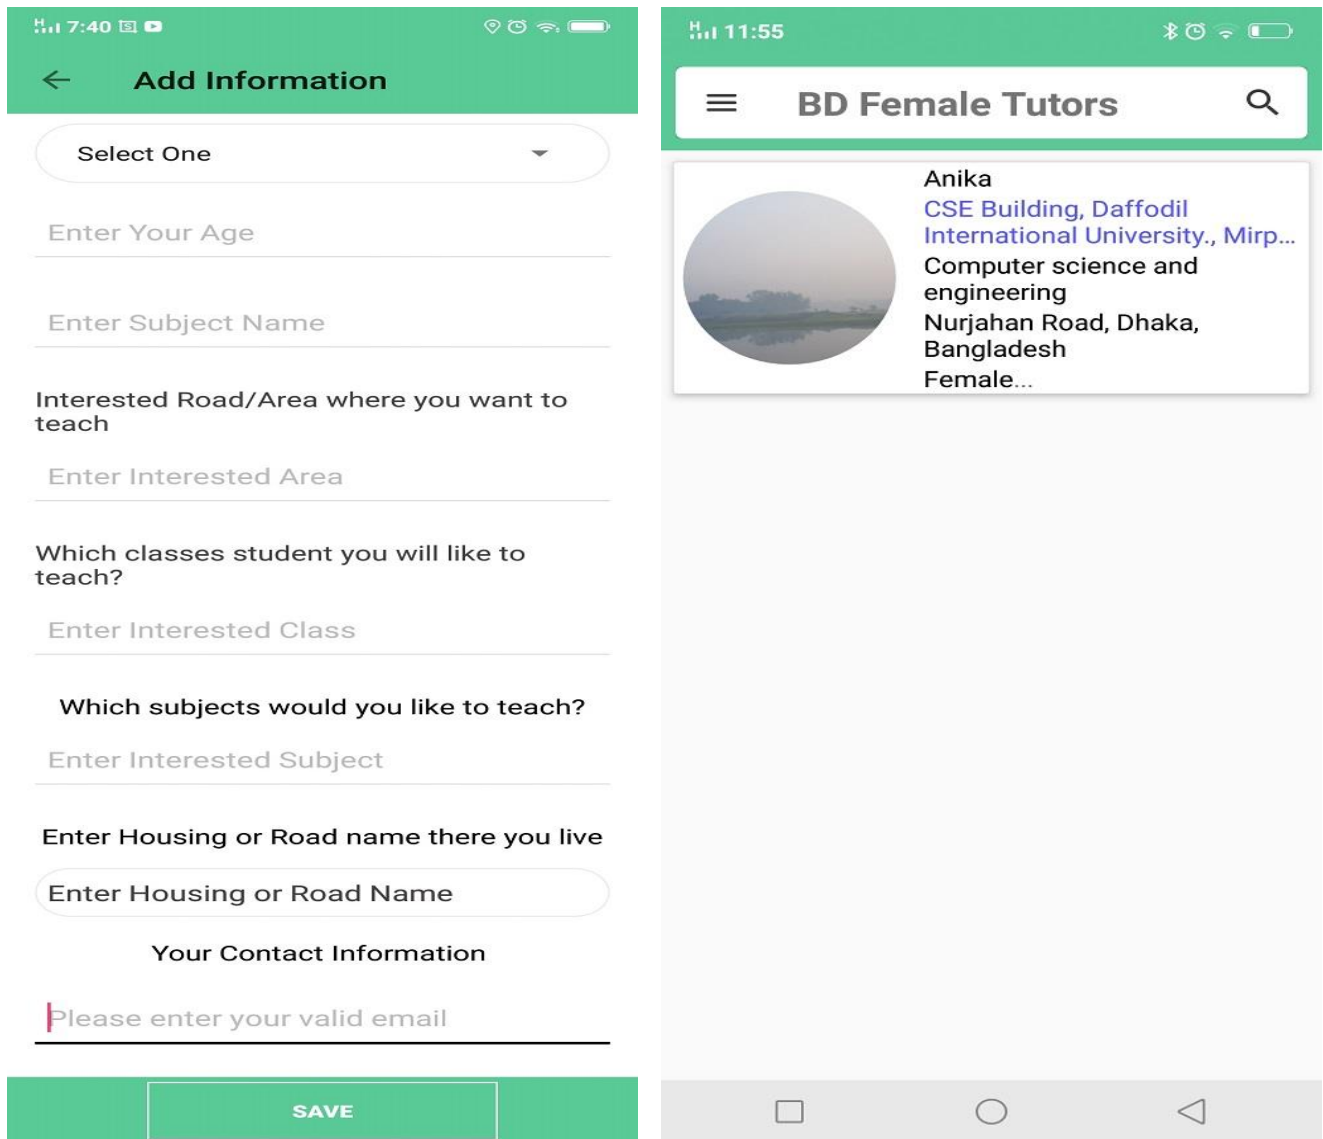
7:40

Add Information

Select One

Enter Your Age

Enter Subject Name

Interested Road/Area where you want to teach

Enter Interested Area

Which classes student you will like to teach?

Enter Interested Class

Which subjects would you like to teach?

Enter Interested Subject

Enter Housing or Road name there you live

Enter Housing or Road Name

Your Contact Information

Please enter your valid email

SAVE

11:55

BD Female Tutors

Anika
CSE Building, Daffodil International University., Mirp...
Computer science and engineering
Nurjahan Road, Dhaka, Bangladesh
Female...